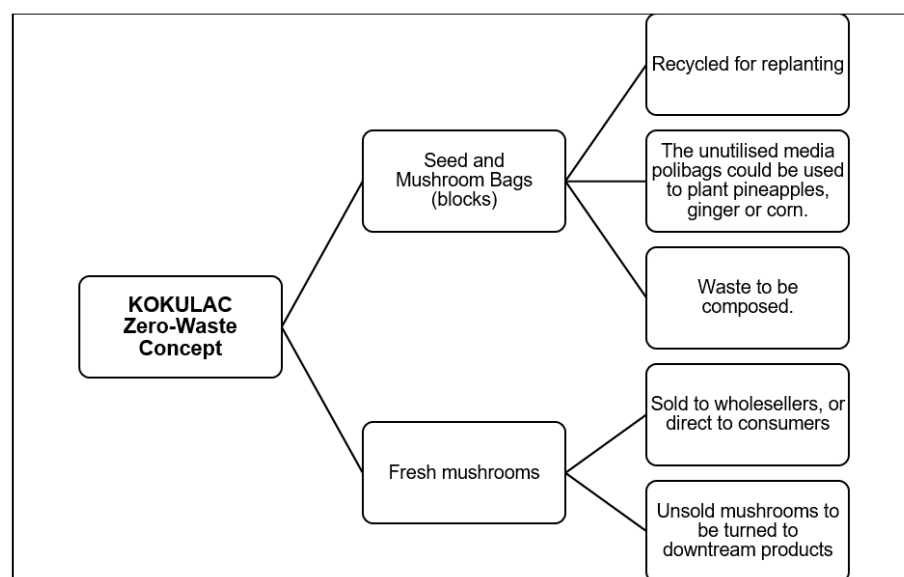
KOKULAC Zero-Waste Concept

Seed and Mushroom Bags (blocks)

Recycled for replanting

The unutilised media polibags could be used to plant pineapples, ginger or corn.

Waste to be composed.

Fresh mushrooms

Sold to wholesellers, or direct to consumers

Unsold mushrooms to be turned to downtream products